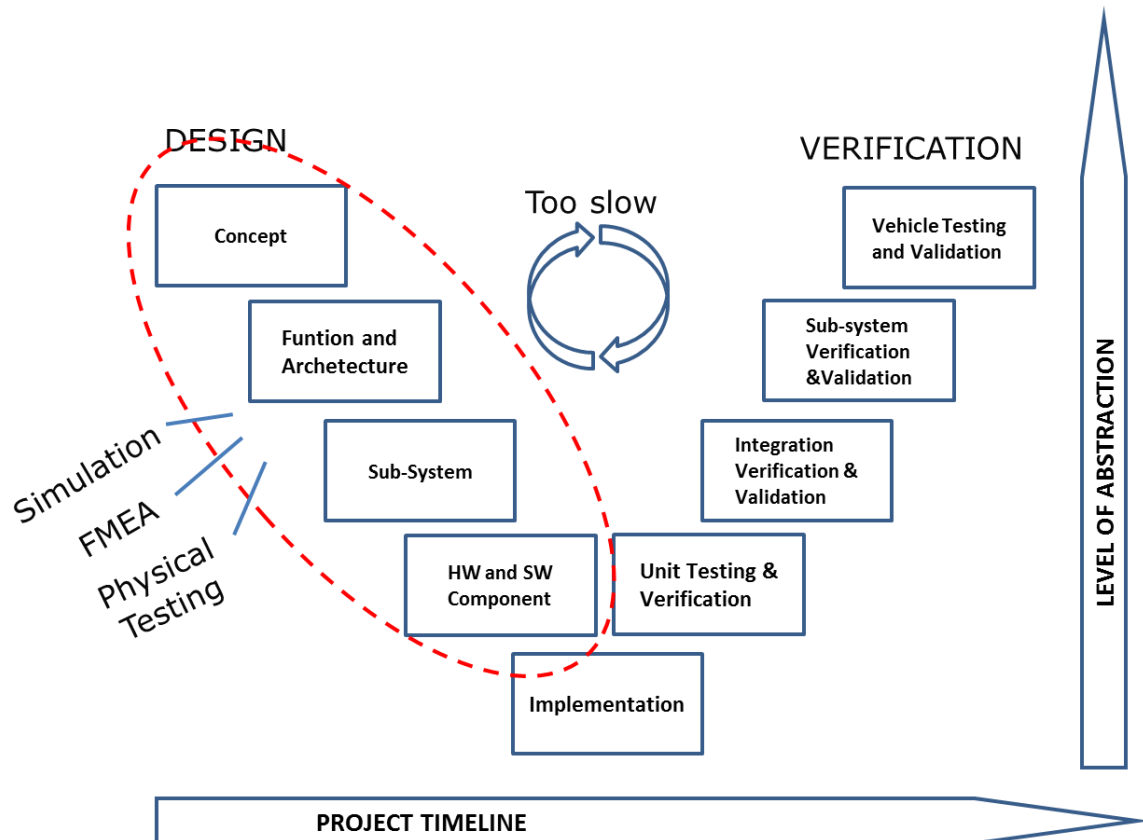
DESIGN

VERIFICATION

Too slow

Concept

Funtion and Archetecture

Sub-System

HW and SW Component

Implementation

Unit Testing & Verification

Integration Verification & Validation

Sub-system Verification &Validation

Vehicle Testing and Validation

Simulation

FMEA

Physical Testing

LEVEL OF ABSTRACTION

PROJECT TIMELINE